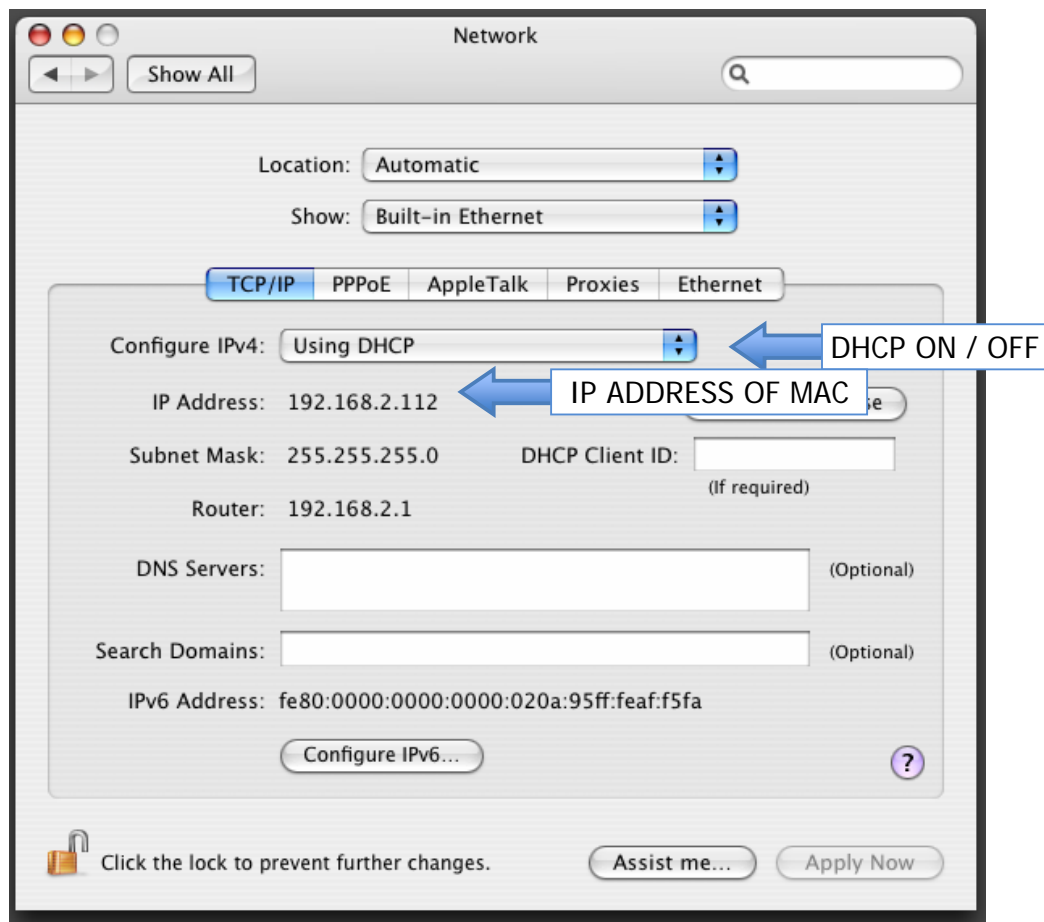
Network

Show All

Location: Automatic

Show: Built-in Ethernet

TCP/IP | PPPoE | AppleTalk | Proxies | Ethernet

Configure IPv4: Using DHCP

DHCP ON / OFF

IP Address: 192.168.2.112

IP ADDRESS OF MAC

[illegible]se

Subnet Mask: 255.255.255.0

DHCP Client ID:

(If required)

Router: 192.168.2.1

DNS Servers:

(Optional)

Search Domains:

(Optional)

IPv6 Address: fe80:0000:0000:0000:020a:95ff:feaf:f5fa

Configure IPv6...

?

Click the lock to prevent further changes.

Assist me...

Apply Now